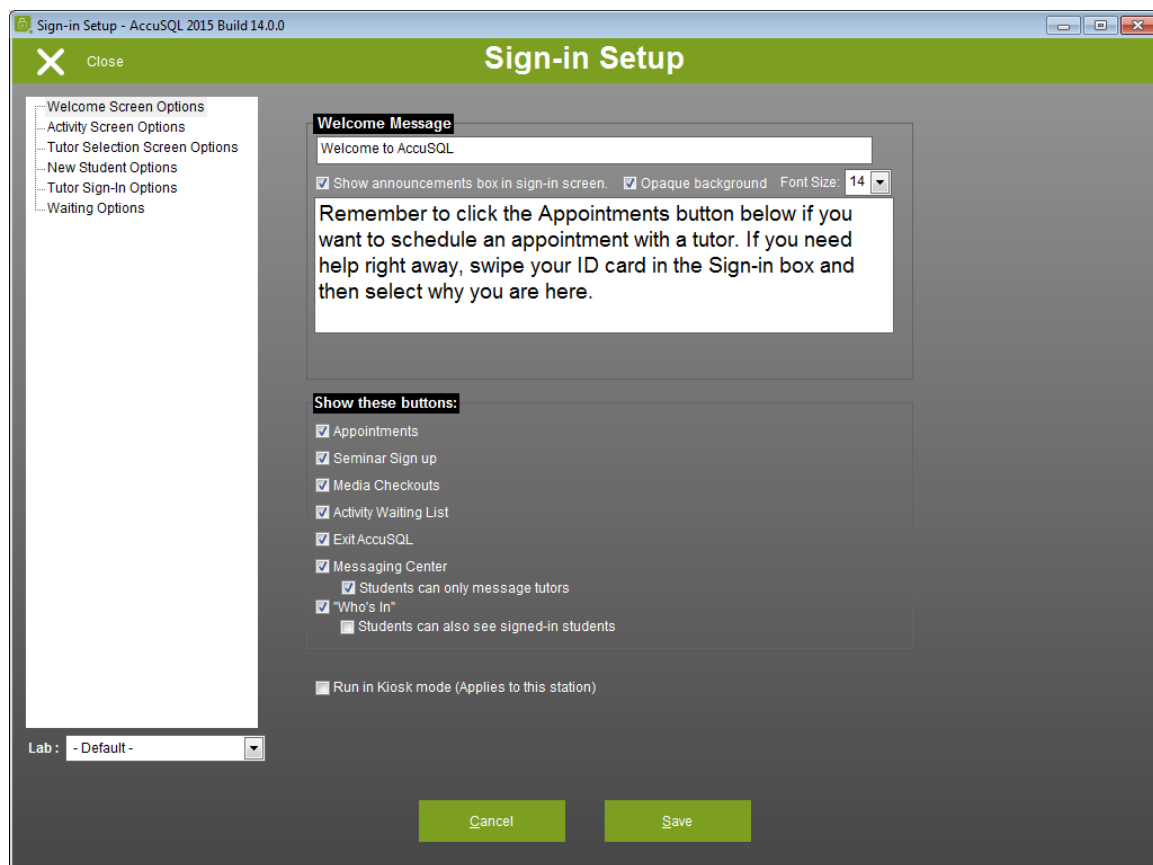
Sign-in Setup - AccuSQL 2015 Build 14.0.0

Close

Sign-in Setup

Welcome Screen Options
Activity Screen Options
Tutor Selection Screen Options
New Student Options
Tutor Sign-In Options
Waiting Options

Welcome Message

Welcome to AccuSQL

Show announcements box in sign-in screen.
Opaque background
Font Size: 14

Remember to click the Appointments button below if you want to schedule an appointment with a tutor. If you need help right away, swipe your ID card in the Sign-in box and then select why you are here.

Show these buttons:

Appointments
Seminar Sign up
Media Checkouts
Activity Waiting List
Exit AccuSQL
Messaging Center
Students can only message tutors
"Who's In"
Students can also see signed-in students

Run in Kiosk mode (Applies to this station)

Lab : - Default -

Cancel
Save